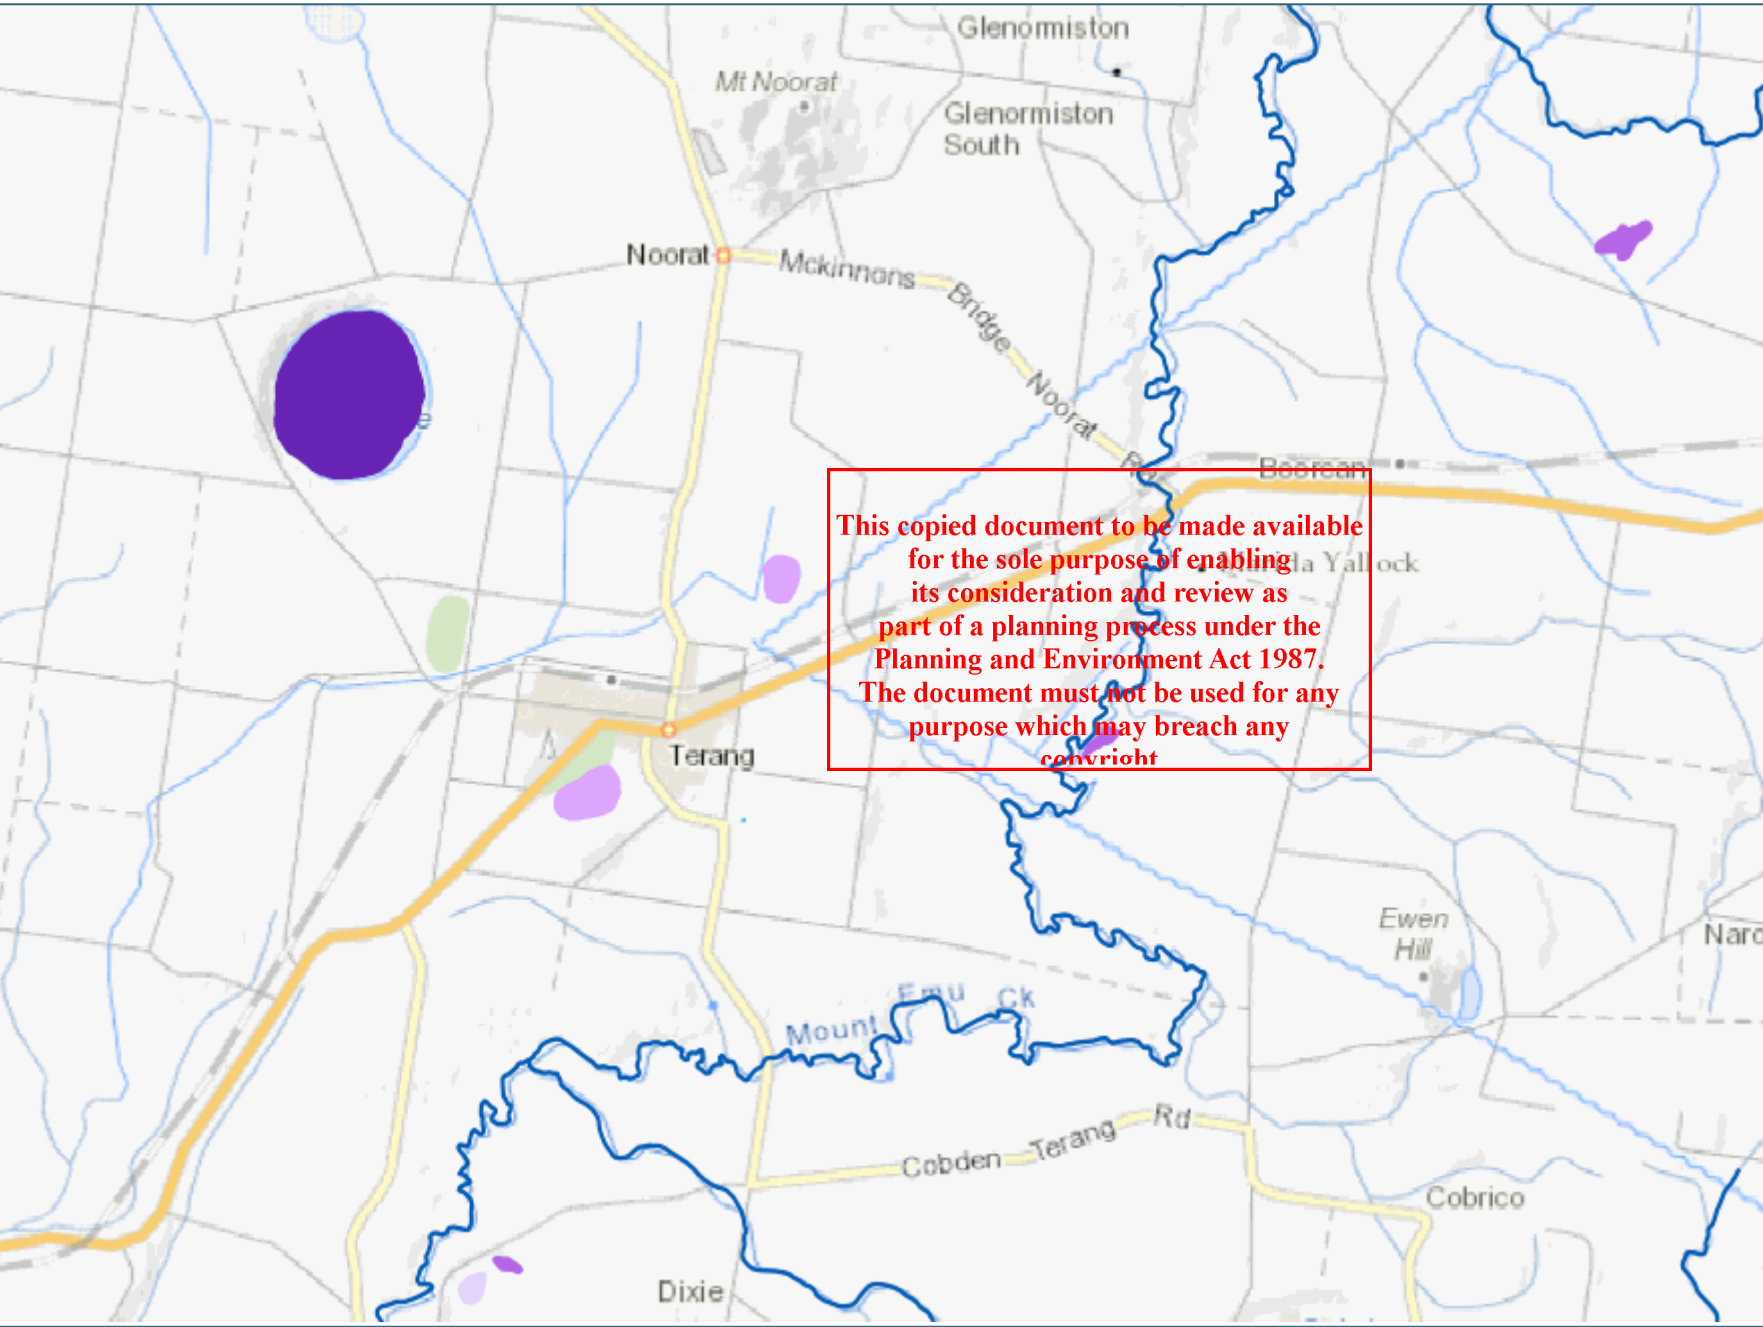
Glenormiston

Mt Noorat

Glenormiston South

Noorat

Mckinnons Bridge Noorat Rd

Boorcan

This copied document to be made available for the sole purpose of enabling its consideration and review as part of a planning process under the Planning and Environment Act 1987. The document must not be used for any purpose which may breach any copyright

la Yallock

Terang

Ewen Hill

Narc

Mount Emu Ck

Cobden Terang Rd

Cobrico

Dixie